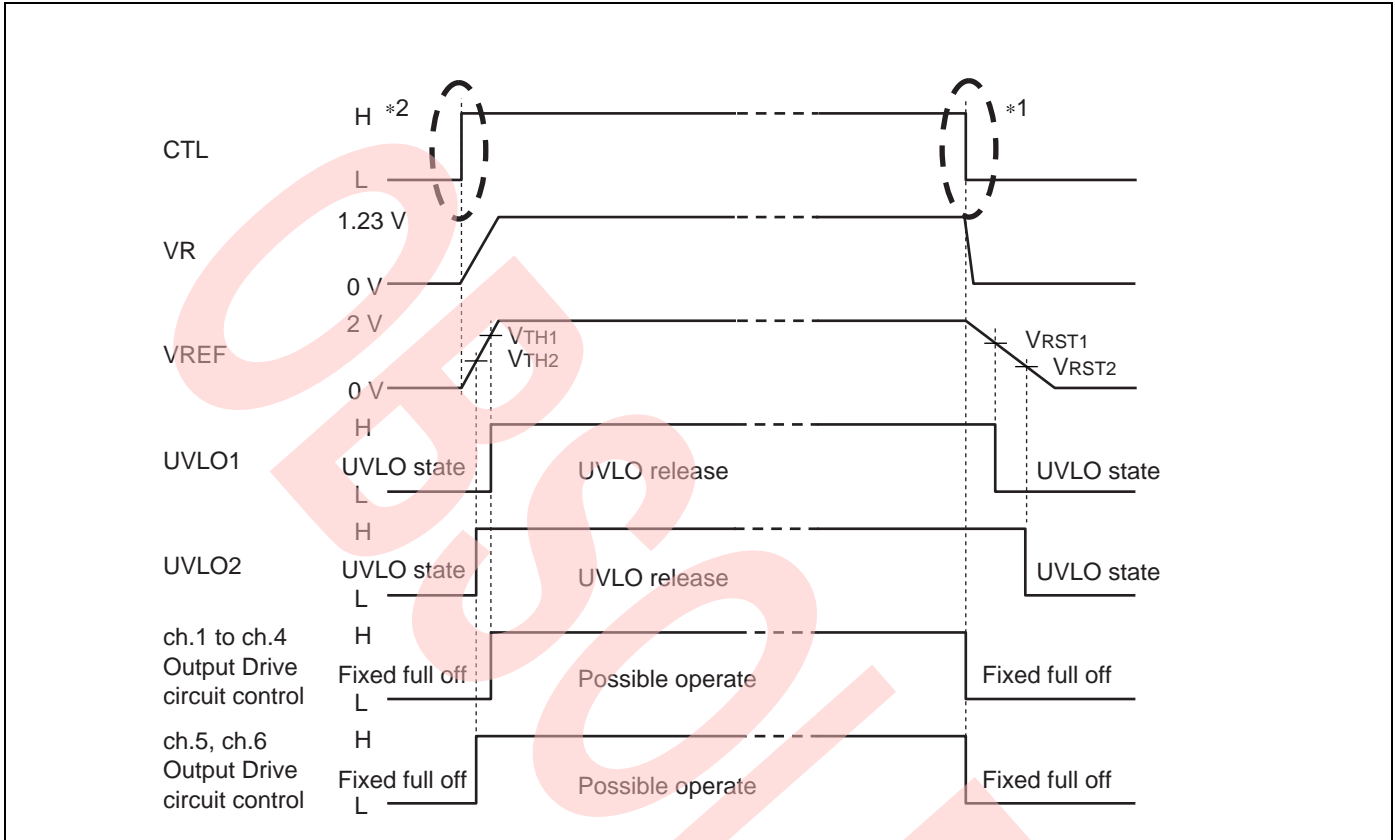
H $*2$

$*1$

CTL

L

1.23 V

VR

0 V

2 V

$V_{TH1}$

VREF

$V_{TH2}$

$V_{RST1}$

$V_{RST2}$

0 V

H

UVLO1

UVLO state

UVLO release

UVLO state

L

H

UVLO2

UVLO state

UVLO release

UVLO state

L

ch.1 to ch.4 Output Drive circuit control

H

Fixed full off

Possible operate

Fixed full off

L

ch.5, ch.6 Output Drive circuit control

H

Fixed full off

Possible operate

Fixed full off

L

OBSOLETE